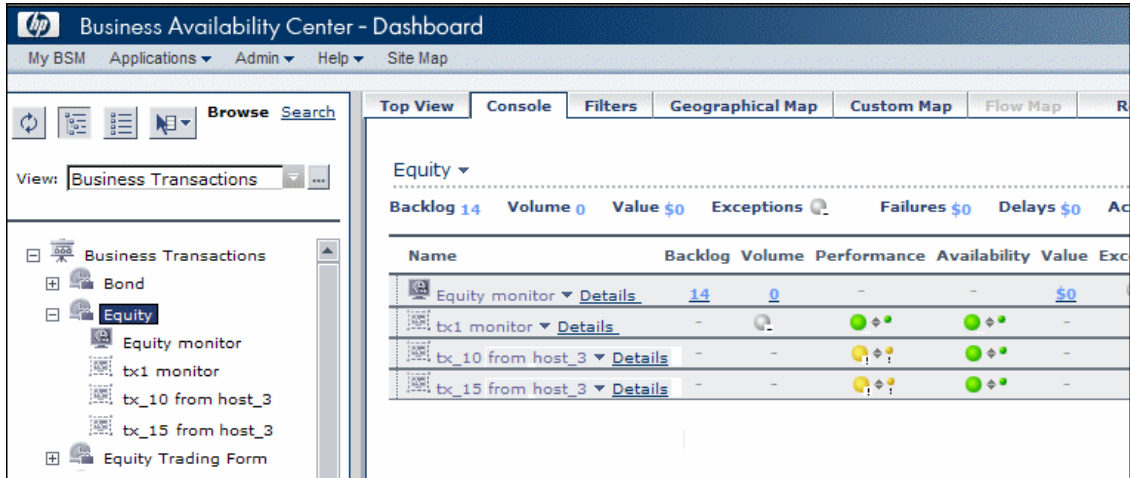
Business Availability Center - Dashboard

My BSM Applications ▾ Admin ▾ Help ▾ Site Map

Browse Search

View: Business Transactions

Business Transactions
Bond
Equity
Equity monitor
tx1 monitor
tx_10 from host_3
tx_15 from host_3
Equity Trading Form

Top View | Console | Filters | Geographical Map | Custom Map | Flow Map | R

Equity ▾

Backlog 14 Volume 0 Value $0 Exceptions Failures $0 Delays $0 Ac

| Name | Backlog | Volume | Performance | Availability | Value | Exc |
|---|---|---|---|---|---|---|
| Equity monitor ▾ Details | 14 | 0 | - | - | $0 | |
| tx1 monitor ▾ Details | - | | | | - | |
| tx_10 from host_3 ▾ Details | - | - | | | - | |
| tx_15 from host_3 ▾ Details | - | - | | | - | |